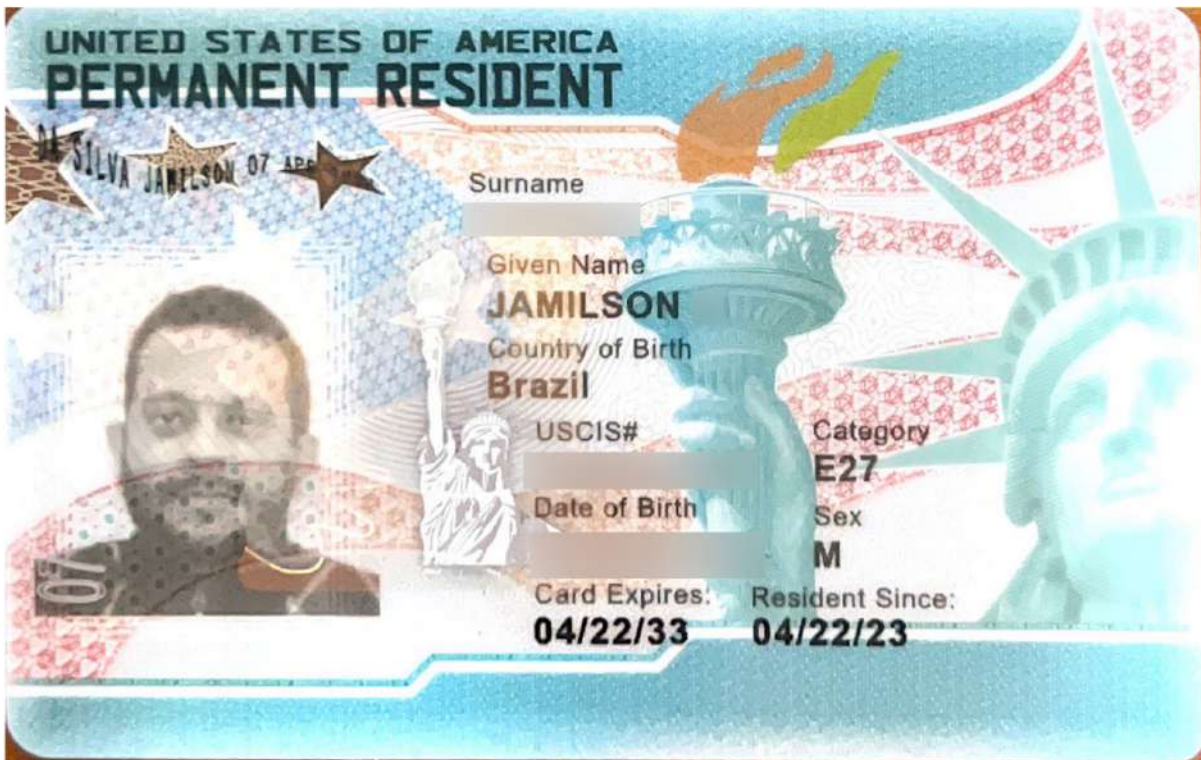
UNITED STATES OF AMERICA
PERMANENT RESIDENT

DA SILVA JAMILSON 07 APR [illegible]

Surname
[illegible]

Given Name
JAMILSON

Country of Birth
Brazil

USCIS#
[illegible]

Category
E27

Date of Birth
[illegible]

Sex
M

Card Expires:
04/22/33

Resident Since:
04/22/23

07